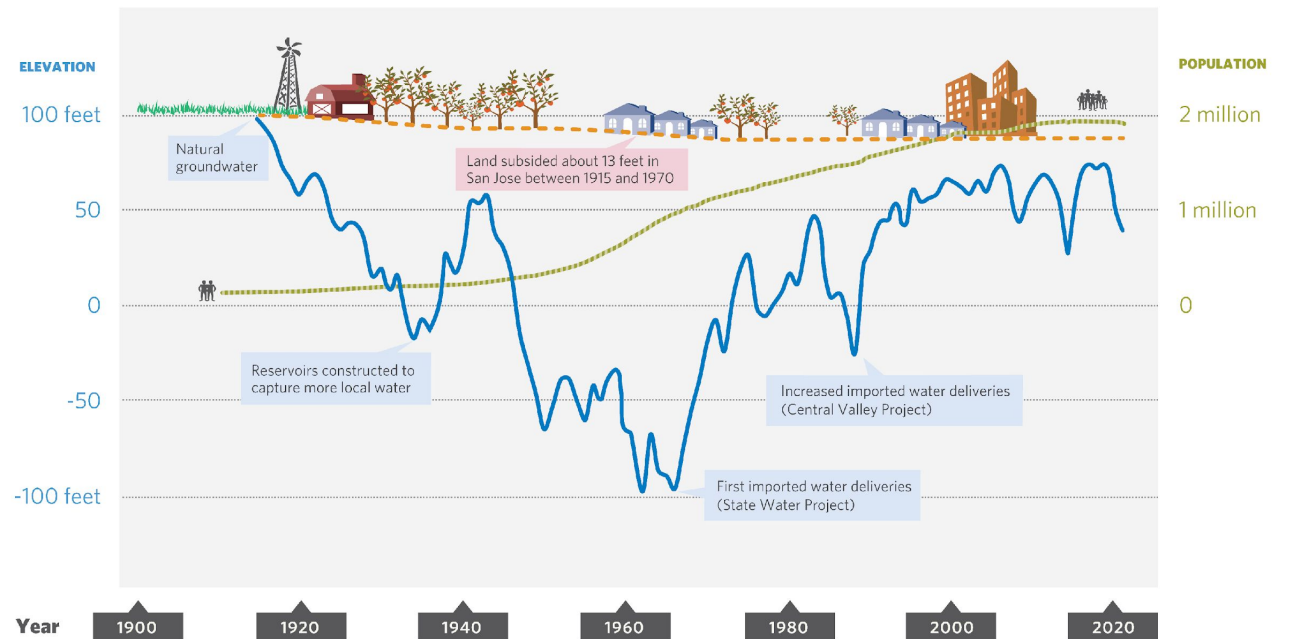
ELEVATION

POPULATION

100 feet

2 million

Natural groundwater

Land subsided about 13 feet in San Jose between 1915 and 1970

50

1 million

0

0

Reservoirs constructed to capture more local water

Increased imported water deliveries (Central Valley Project)

-50

-100 feet

First imported water deliveries (State Water Project)

Year

1900

1920

1940

1960

1980

2000

2020